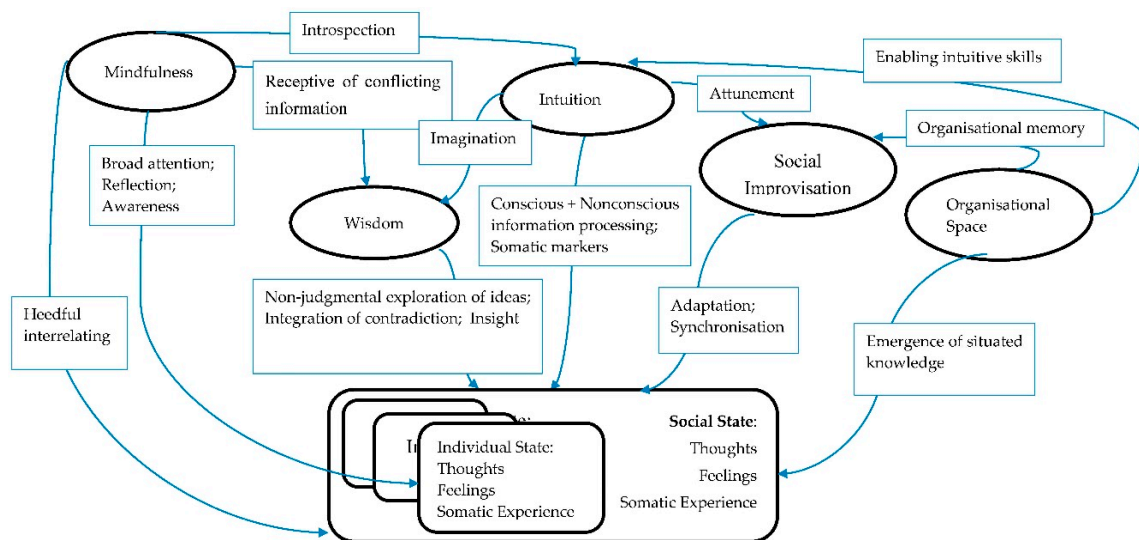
Introspection

Mindfulness

Receptive of conflicting information

Intuition

Enabling intuitive skills

Attunement

Organisational memory

Imagination

Social Improvisation

Broad attention; Reflection; Awareness

Wisdom

Conscious + Nonconscious information processing; Somatic markers

Organisational Space

Heedful interrelating

Non-judgmental exploration of ideas; Integration of contradiction; Insight

Adaptation; Synchronisation

Emergence of situated knowledge

e:

In

Individual State:
Thoughts
Feelings
Somatic Experience

Social State:
Thoughts
Feelings
Somatic Experience